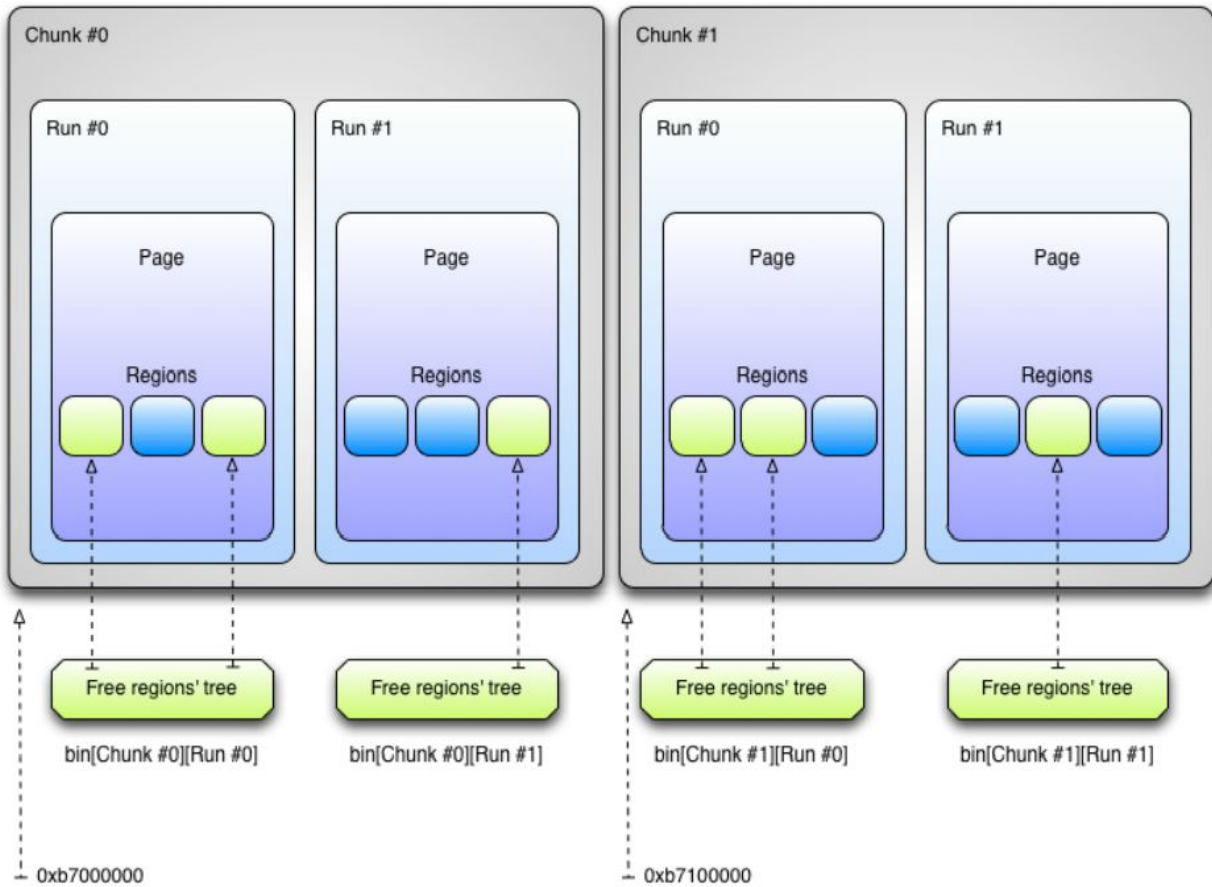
Chunk #0

Run #0

Page

Regions

Run #1

Page

Regions

Chunk #1

Run #0

Page

Regions

Run #1

Page

Regions

Free regions' tree

bin[Chunk #0][Run #0]

Free regions' tree

bin[Chunk #0][Run #1]

Free regions' tree

bin[Chunk #1][Run #0]

Free regions' tree

bin[Chunk #1][Run #1]

0xb7000000

0xb7100000